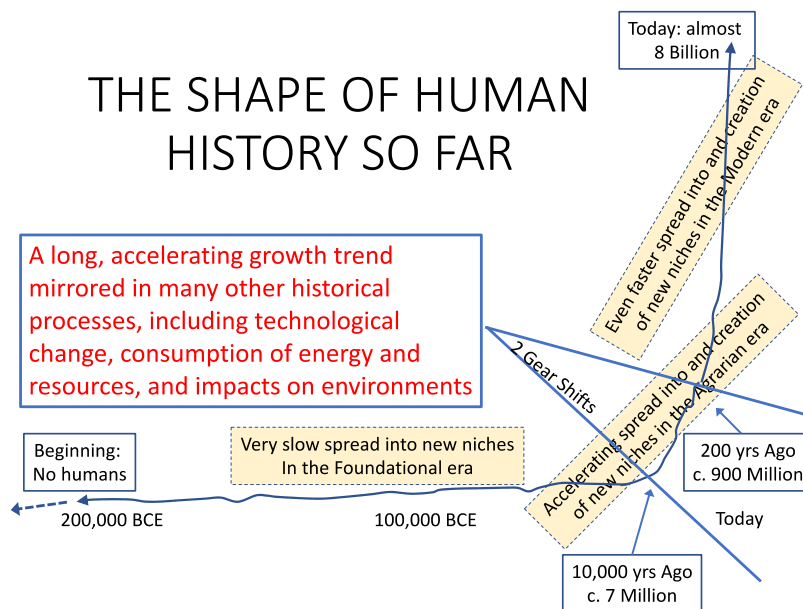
THE SHAPE OF HUMAN HISTORY SO FAR

Today: almost 8 Billion

Even faster spread into and creation of new niches in the Modern era

A long, accelerating growth trend mirrored in many other historical processes, including technological change, consumption of energy and resources, and impacts on environments

2 Gear Shifts

Accelerating spread into and creation of new niches in the Agrarian era

Beginning: No humans

Very slow spread into new niches In the Foundational era

200 yrs Ago c. 900 Million

200,000 BCE

100,000 BCE

Today

10,000 yrs Ago c. 7 Million